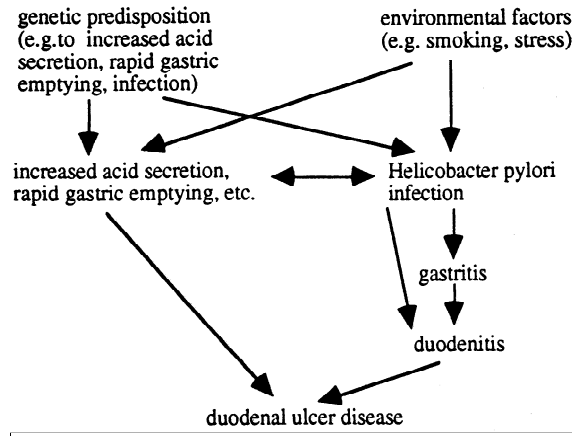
genetic predisposition (e.g.to increased acid secretion, rapid gastric emptying, infection)

environmental factors (e.g. smoking, stress)

increased acid secretion, rapid gastric emptying, etc.

Helicobacter pylori infection

gastritis

duodenitis

duodenal ulcer disease